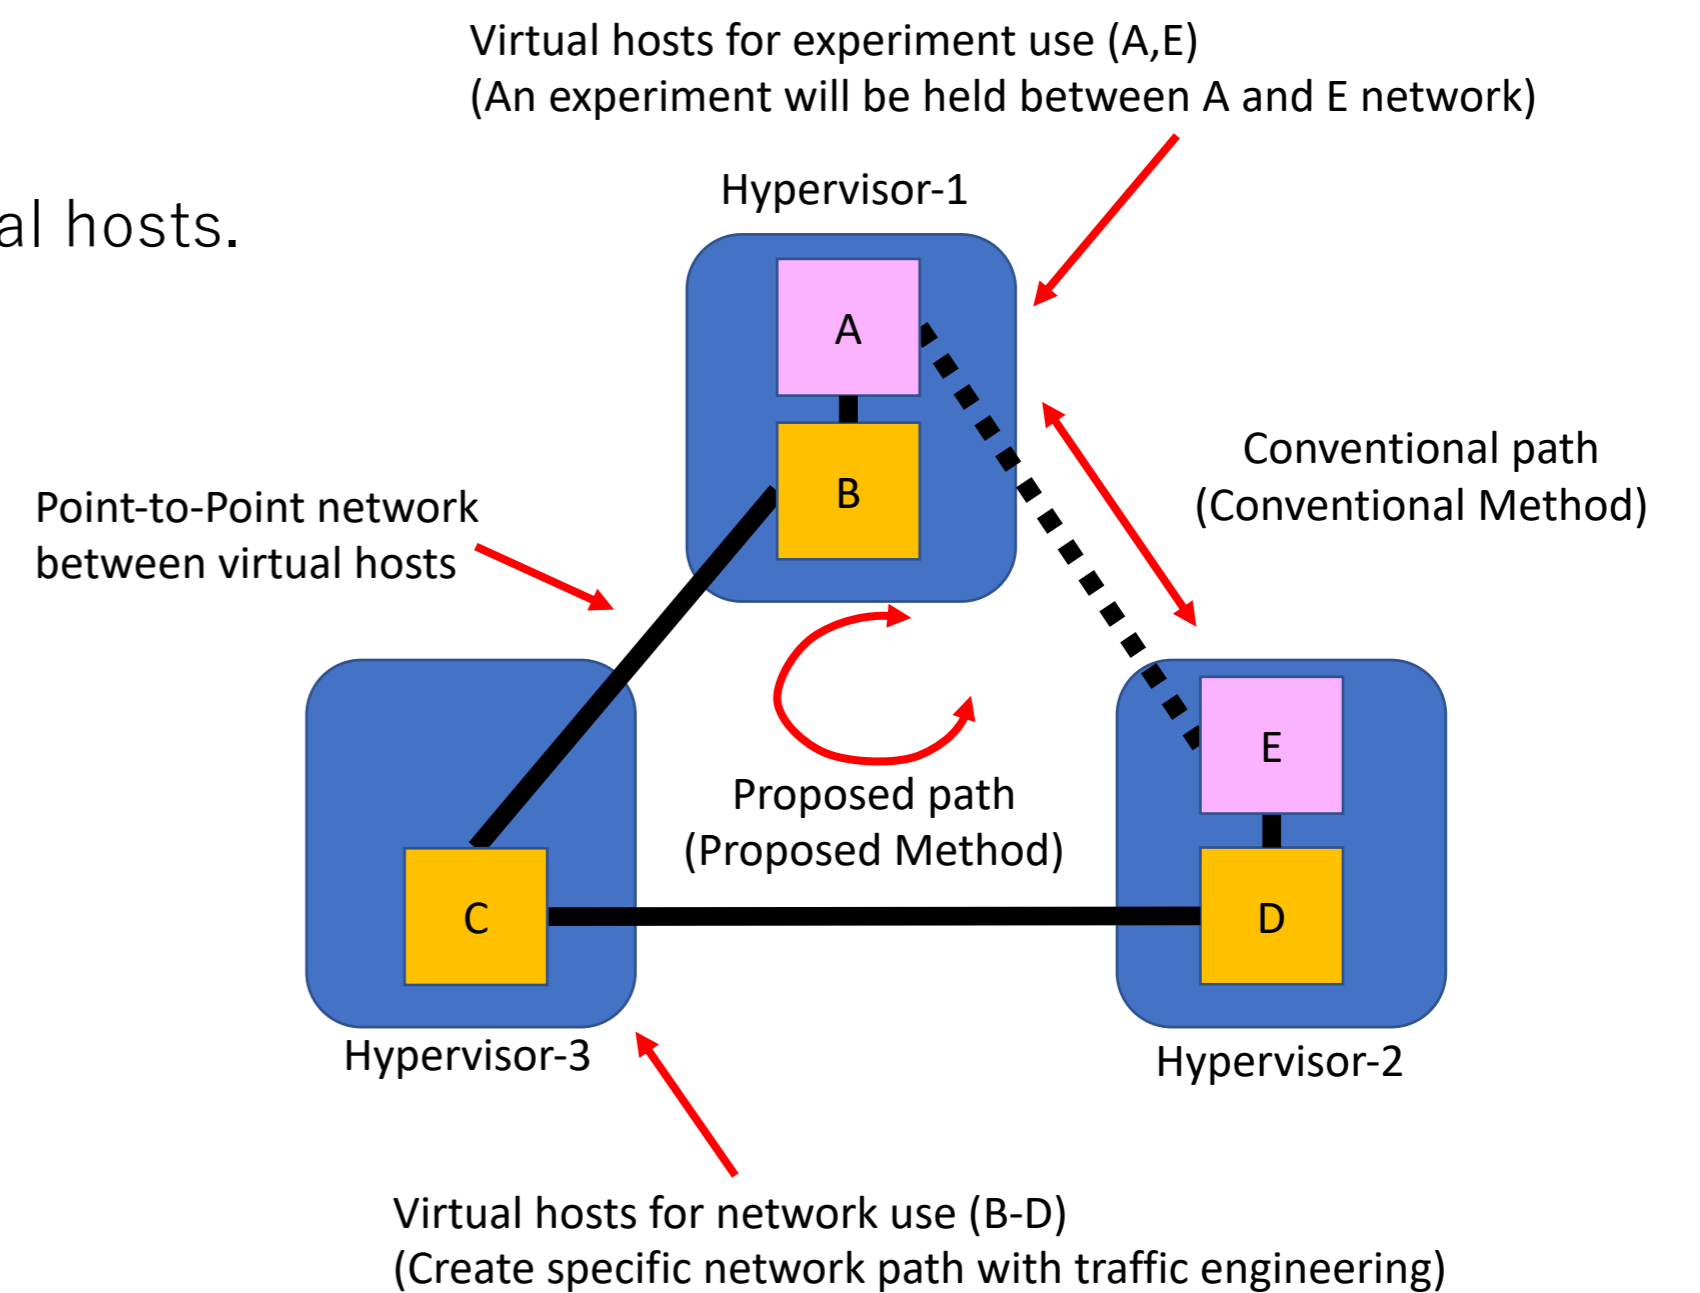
Virtual hosts for experiment use (A,E)
(An experiment will be held between A and E network)

al hosts.

Hypervisor-1

A

B

Conventional path
(Conventional Method)

Point-to-Point network
between virtual hosts

E

Proposed path
(Proposed Method)

C

D

Hypervisor-3

Hypervisor-2

Virtual hosts for network use (B-D)
(Create specific network path with traffic engineering)